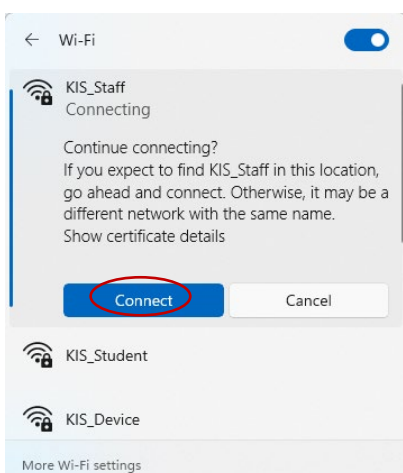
Wi-Fi

KIS_Staff
Connecting

Continue connecting?
If you expect to find KIS_Staff in this location, go ahead and connect. Otherwise, it may be a different network with the same name.
Show certificate details

Connect
Cancel

KIS_Student

KIS_Device

More Wi-Fi settings